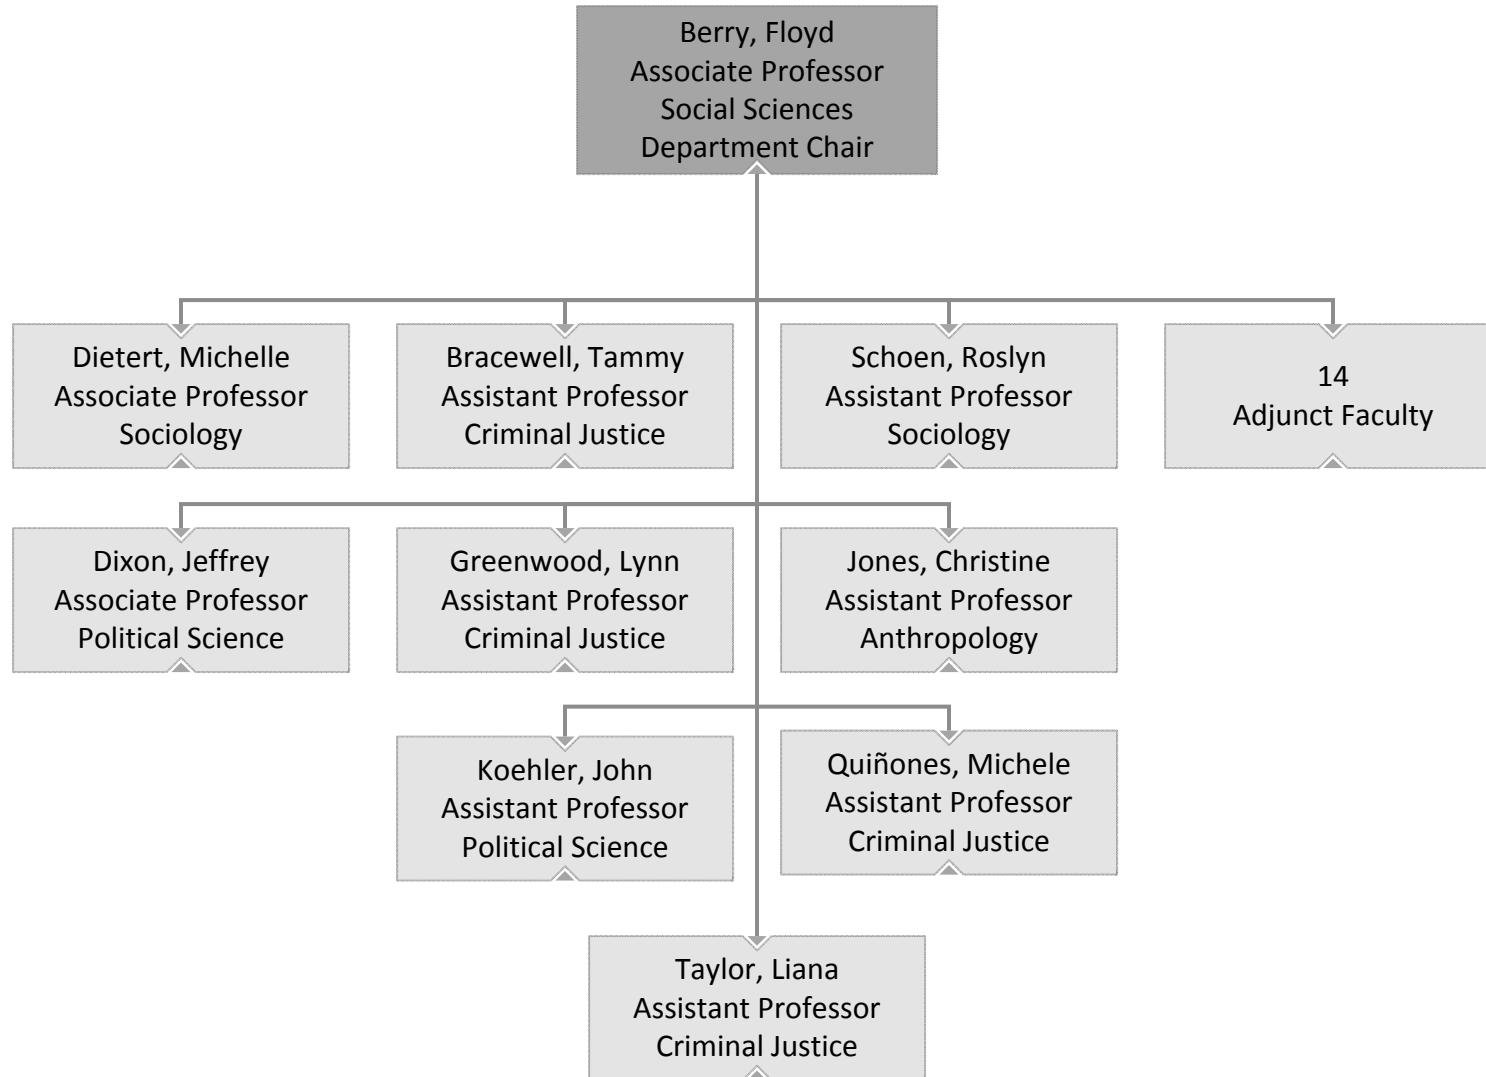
Berry, Floyd
Associate Professor
Social Sciences
Department Chair

Dietert, Michelle
Associate Professor
Sociology

Bracewell, Tammy
Assistant Professor
Criminal Justice

Schoen, Roslyn
Assistant Professor
Sociology

14
Adjunct Faculty

Dixon, Jeffrey
Associate Professor
Political Science

Greenwood, Lynn
Assistant Professor
Criminal Justice

Jones, Christine
Assistant Professor
Anthropology

Koehler, John
Assistant Professor
Political Science

Quiñones, Michele
Assistant Professor
Criminal Justice

Taylor, Liana
Assistant Professor
Criminal Justice